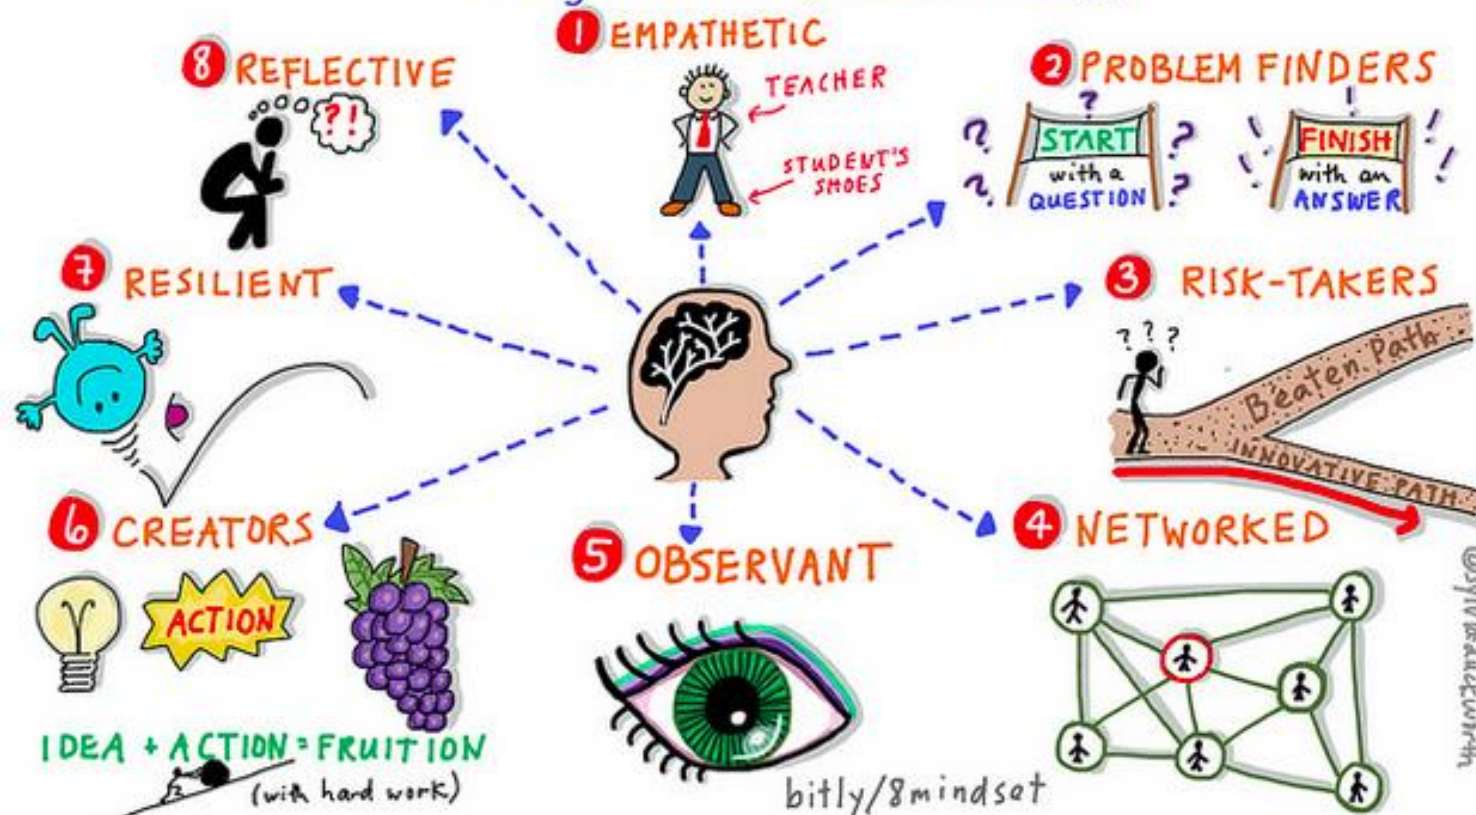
1 EMPATHETIC
TEACHER
STUDENT'S SHOES

8 REFLECTIVE
?!

2 PROBLEM FINDERS
START with a QUESTION
FINISH with an ANSWER

7 RESILIENT

3 RISK-TAKERS
???
Beaten Path
INNOVATIVE PATH

6 CREATORS
ACTION
IDEA + ACTION = FRUITION
(with hard work)

5 OBSERVANT

4 NETWORKED

bitly/8mindset

@sylviaduckworth